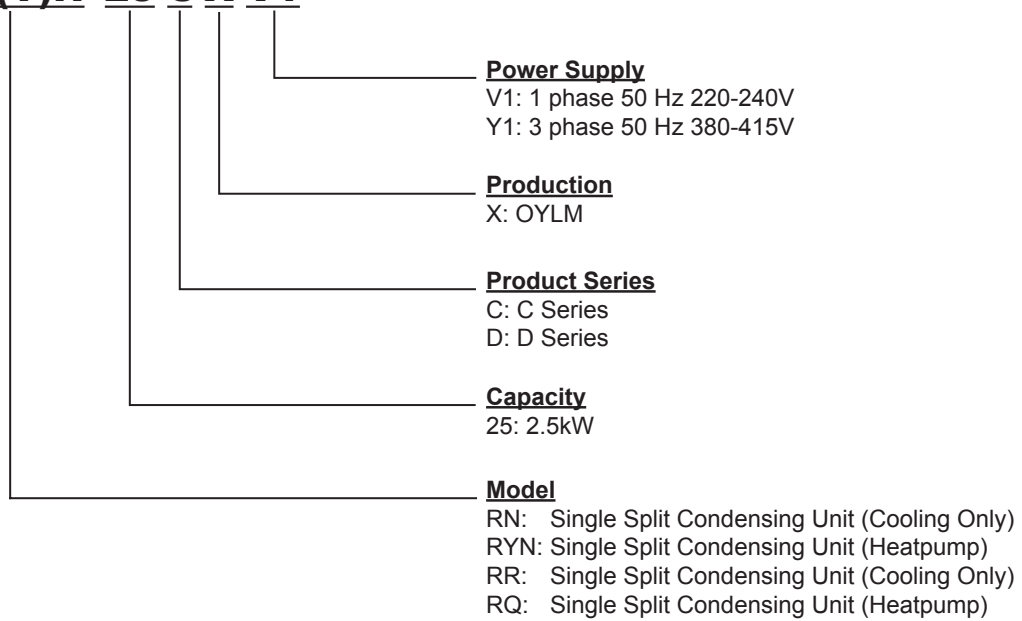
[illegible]

**Power Supply**
V1: 1 phase 50 Hz 220-240V
Y1: 3 phase 50 Hz 380-415V

**Production**
X: OYLM

**Product Series**
C: C Series
D: D Series

**Capacity**
25: 2.5kW

**Model**
RN: Single Split Condensing Unit (Cooling Only)
RYN: Single Split Condensing Unit (Heatpump)
RR: Single Split Condensing Unit (Cooling Only)
RQ: Single Split Condensing Unit (Heatpump)